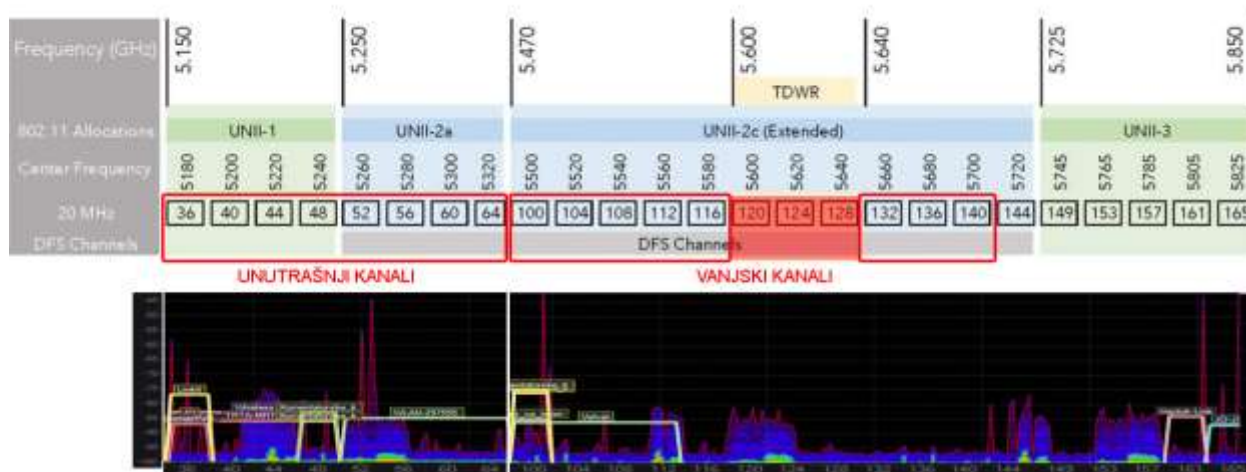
| Frequency (GHz) | 5.150 | 5.250 | 5.470 | 5.600 | 5.640 | 5.725 | 5.850 |
|---|---|---|---|---|---|---|---|

TDWR

| 802.11 Allocations | UNII-1 | UNII-2a | UNII-2c (Extended) | UNII-3 |
|---|---|---|---|---|

Center Frequency: 5180 5200 5220 5240 5260 5280 5300 5320 5500 5520 5540 5560 5580 5600 5620 5640 5660 5680 5700 5720 5745 5765 5785 5805 5825

20 MHz: 36 40 44 48 52 56 60 64 100 104 108 112 116 120 124 128 132 136 140 144 149 153 157 161 165

DFS Channels

DFS Channels

UNUTRAŠNJI KANALI

VANJSKI KANALI

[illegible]